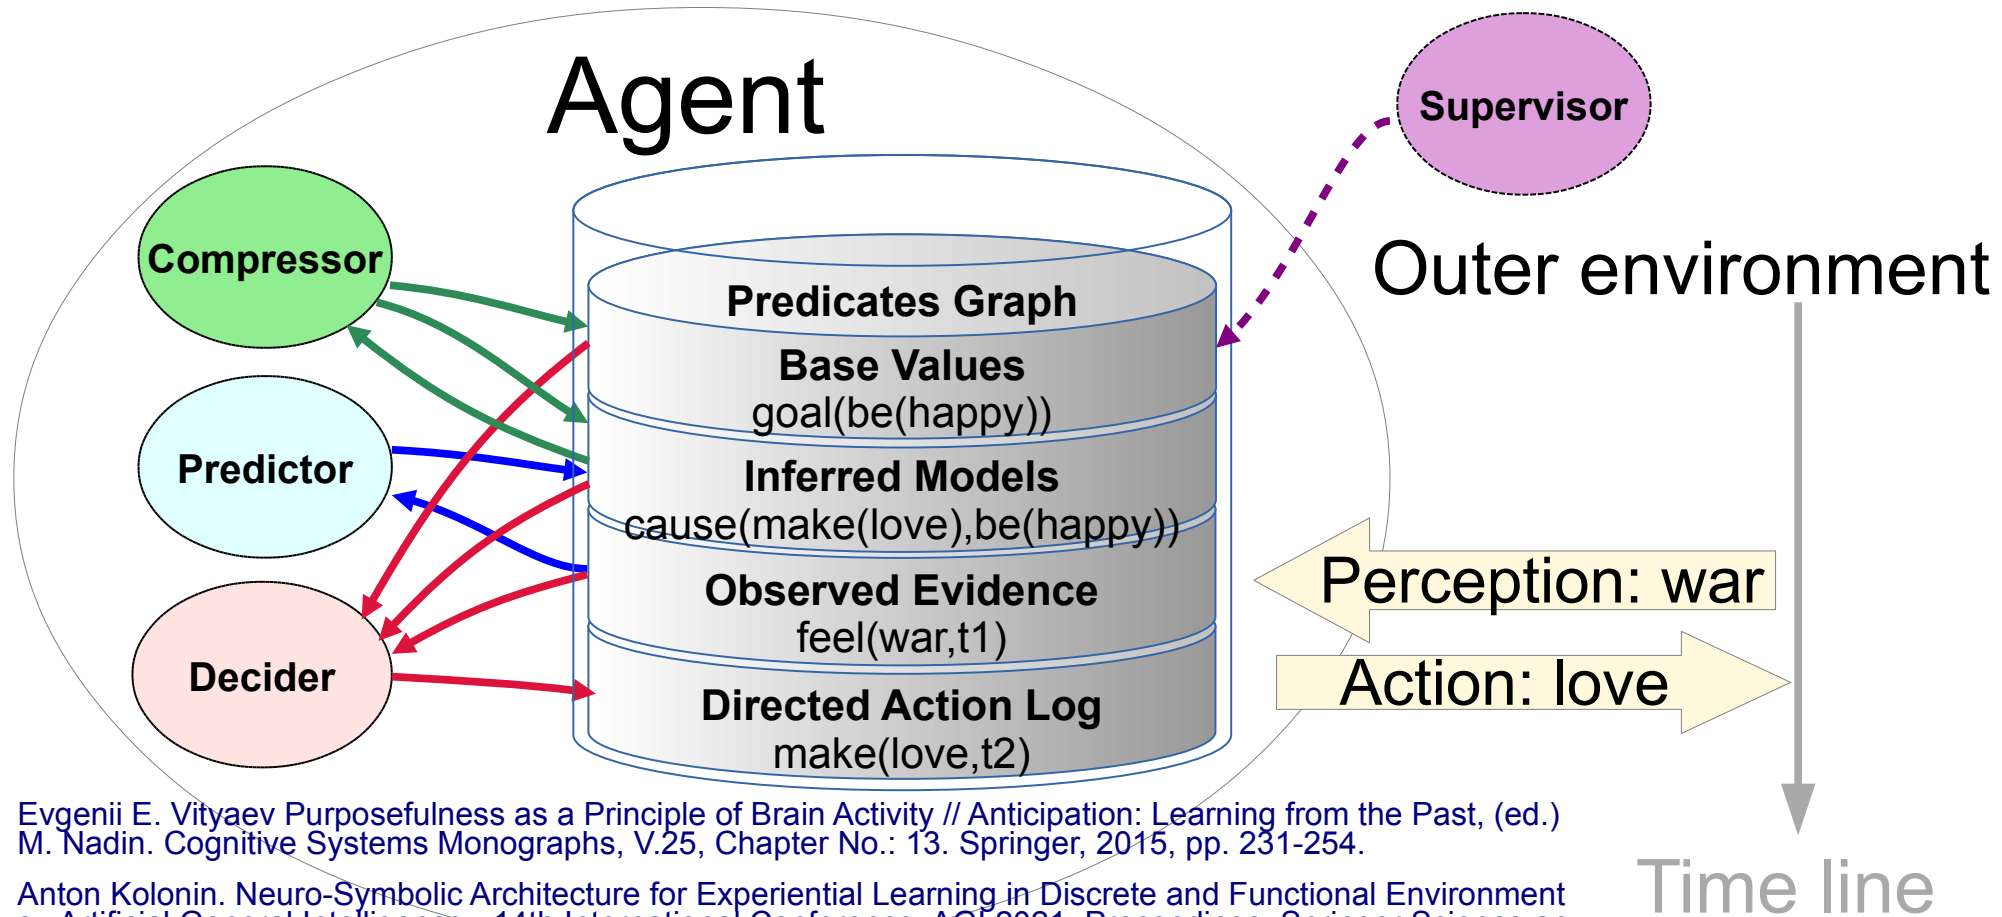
Agent

Supervisor

Compressor

Predictor

Decider

Predicates Graph

Base Values
goal(be(happy))

Inferred Models
cause(make(love),be(happy))

Observed Evidence
feel(war,t1)

Directed Action Log
make(love,t2)

Outer environment

Perception: war

Action: love

Time line

Evgenii E. Vityaev Purposefulness as a Principle of Brain Activity // Anticipation: Learning from the Past, (ed.) M. Nadin. Cognitive Systems Monographs, V.25, Chapter No.: 13. Springer, 2015, pp. 231-254.

Anton Kolonin. Neuro-Symbolic Architecture for Experiential Learning in Discrete and Functional Environment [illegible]